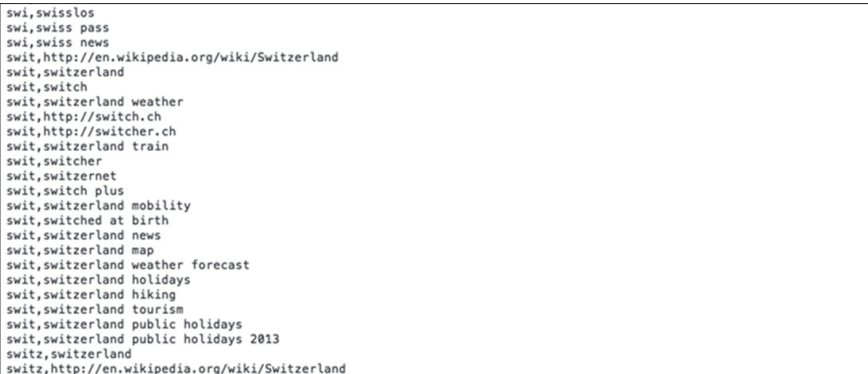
swi,swisslos
swi,swiss pass
swi,swiss news
swit,http://en.wikipedia.org/wiki/Switzerland
swit,switzerland
swit,switch
swit,switzerland weather
swit,http://switch.ch
swit,http://switcher.ch
swit,switzerland train
swit,switcher
swit,switzernet
swit,switch plus
swit,switzerland mobility
swit,switched at birth
swit,switzerland news
swit,switzerland map
swit,switzerland weather forecast
swit,switzerland holidays
swit,switzerland hiking
swit,switzerland tourism
swit,switzerland public holidays
swit,switzerland public holidays 2013
switz,switzerland
switz,http://en.wikipedia.org/wiki/Switzerland